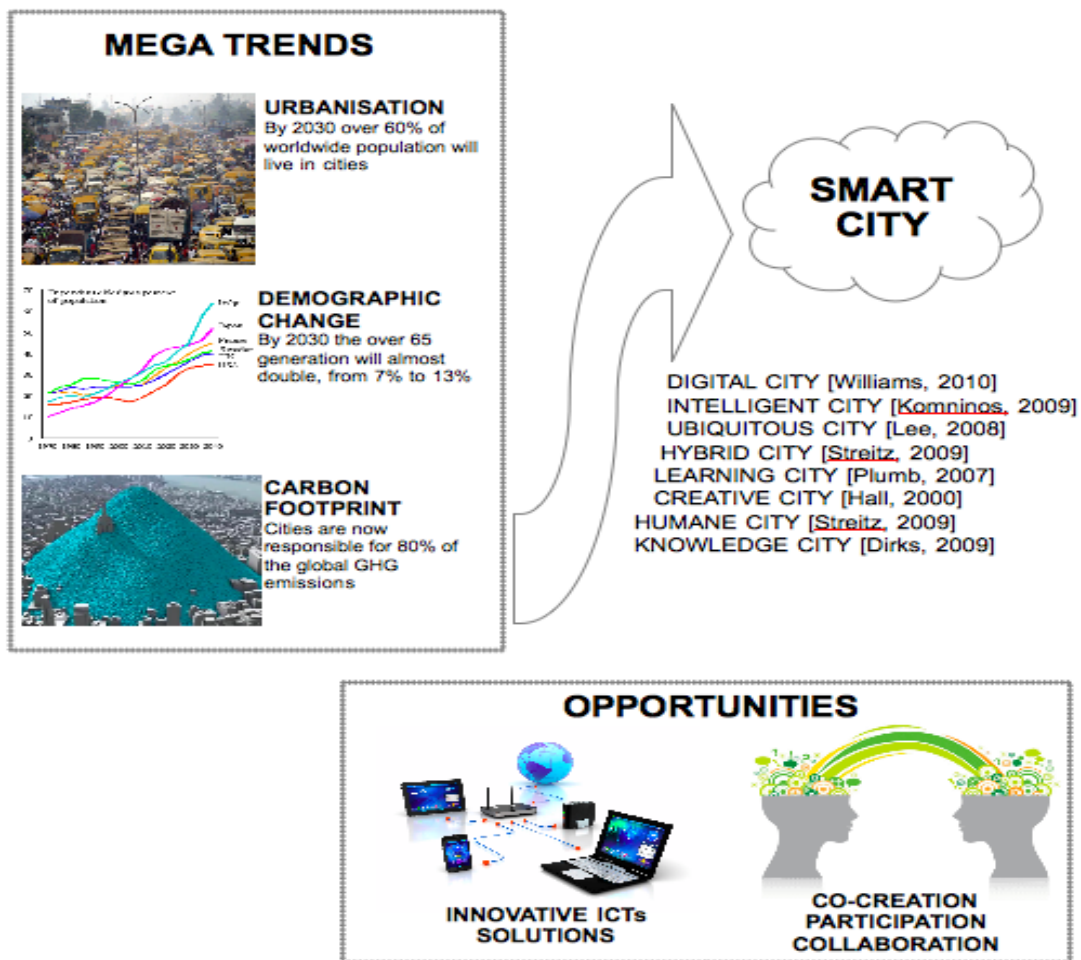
MEGA TRENDS

URBANISATION
By 2030 over 60% of worldwide population will live in cities

DEMOGRAPHIC CHANGE
By 2030 the over 65 generation will almost double, from 7% to 13%

CARBON FOOTPRINT
Cities are now responsible for 80% of the global GHG emissions

SMART CITY

DIGITAL CITY [Williams, 2010]
INTELLIGENT CITY [Komninos, 2009]
UBIQUITOUS CITY [Lee, 2008]
HYBRID CITY [Streitz, 2009]
LEARNING CITY [Plumb, 2007]
CREATIVE CITY [Hall, 2000]
HUMANE CITY [Streitz, 2009]
KNOWLEDGE CITY [Dirks, 2009]

OPPORTUNITIES

INNOVATIVE ICTs SOLUTIONS

CO-CREATION
PARTICIPATION
COLLABORATION